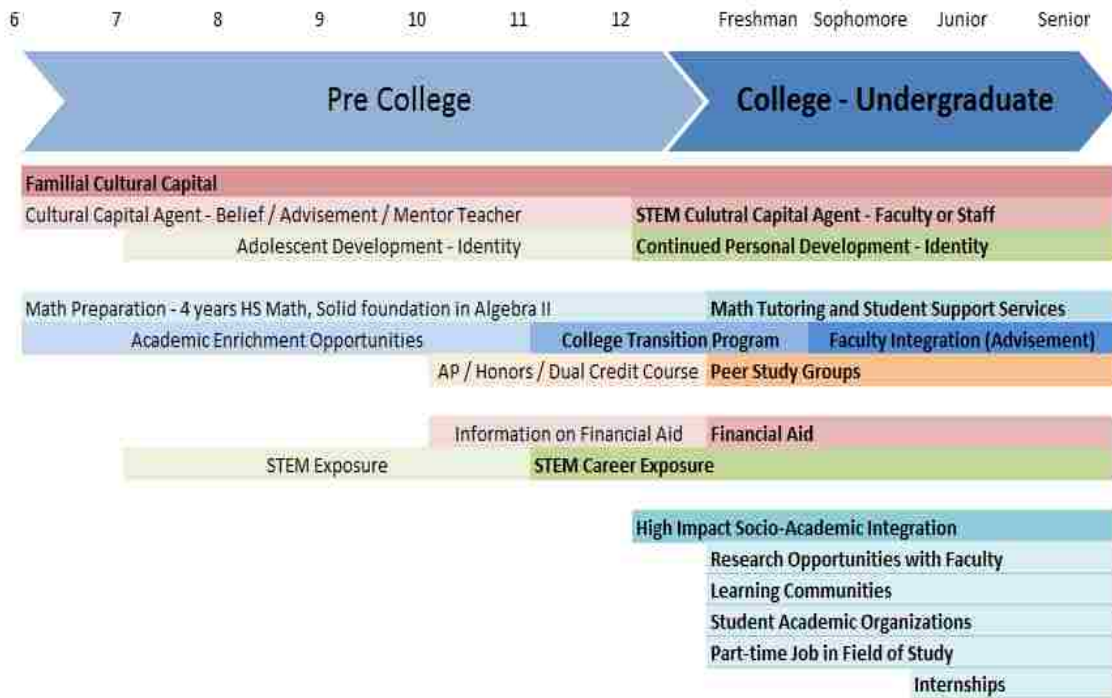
6 7 8 9 10 11 12 Freshman Sophomore Junior Senior

Pre College

College - Undergraduate

Familial Cultural Capital

Cultural Capital Agent - Belief / Advisement / Mentor Teacher

STEM Culutral Capital Agent - Faculty or Staff

Adolescent Development - Identity

Continued Personal Development - Identity

Math Preparation - 4 years HS Math, Solid foundation in Algebra II

Math Tutoring and Student Support Services

Academic Enrichment Opportunities

College Transition Program

Faculty Integration (Advisement)

AP / Honors / Dual Credit Course

Peer Study Groups

Information on Financial Aid

Financial Aid

STEM Exposure

STEM Career Exposure

High Impact Socio-Academic Integration

Research Opportunities with Faculty

Learning Communities

Student Academic Organizations

Part-time Job in Field of Study

Internships